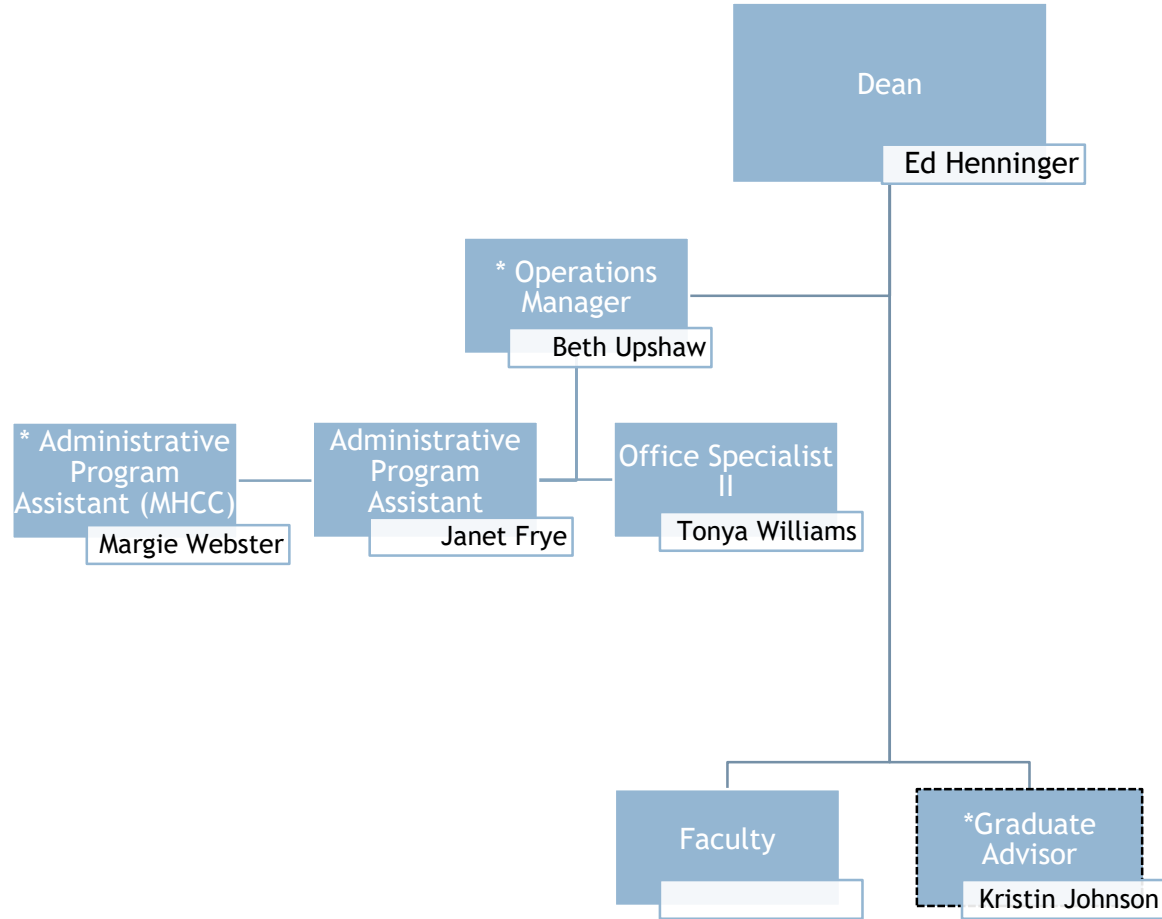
Dean
Ed Henninger

* Operations Manager
Beth Upshaw

* Administrative Program Assistant (MHCC)
Margie Webster

Administrative Program Assistant
Janet Frye

Office Specialist II
Tonya Williams

Faculty

*Graduate Advisor
Kristin Johnson